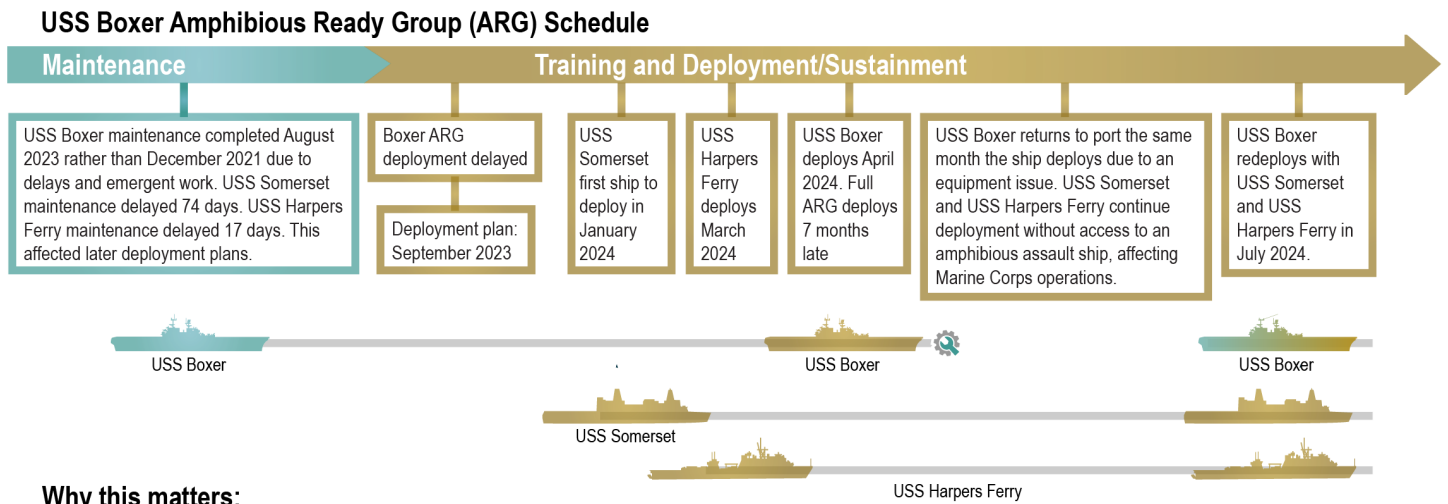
USS Boxer Amphibious Ready Group (ARG) Schedule

Maintenance

Training and Deployment/Sustainment

USS Boxer maintenance completed August 2023 rather than December 2021 due to delays and emergent work. USS Somerset maintenance delayed 74 days. USS Harpers Ferry maintenance delayed 17 days. This affected later deployment plans.

Boxer ARG deployment delayed

Deployment plan: September 2023

USS Somerset first ship to deploy in January 2024

USS Harpers Ferry deploys March 2024

USS Boxer deploys April 2024. Full ARG deploys 7 months late

USS Boxer returns to port the same month the ship deploys due to an equipment issue. USS Somerset and USS Harpers Ferry continue deployment without access to an amphibious assault ship, affecting Marine Corps operations.

USS Boxer redeploys with USS Somerset and USS Harpers Ferry in July 2024.

USS Boxer

USS Boxer

USS Boxer

USS Somerset

USS Harpers Ferry

Why this matters: